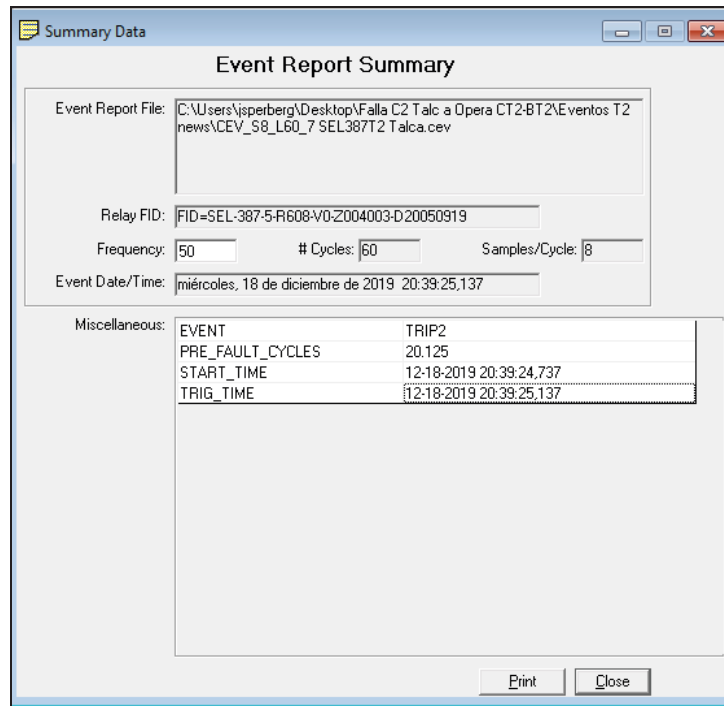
Summary Data

Event Report Summary

Event Report File: C:\Users\jsperberg\Desktop\Falla C2 Talc a Opera CT2-BT2\Eventos T2 news\CEV_S8_L60_7 SEL387T2 Talca.cev

Relay FID: FID=SEL-387-5-R608-V0-Z004003-D20050919

Frequency: 50 # Cycles: 60 Samples/Cycle: 8

Event Date/Time: miércoles, 18 de diciembre de 2019 20:39:25,137

Miscellaneous:

| EVENT | TRIP2 |
|---|---|
| PRE_FAULT_CYCLES | 20.125 |
| START_TIME | 12-18-2019 20:39:24,737 |
| TRIG_TIME | 12-18-2019 20:39:25,137 |

Print Close